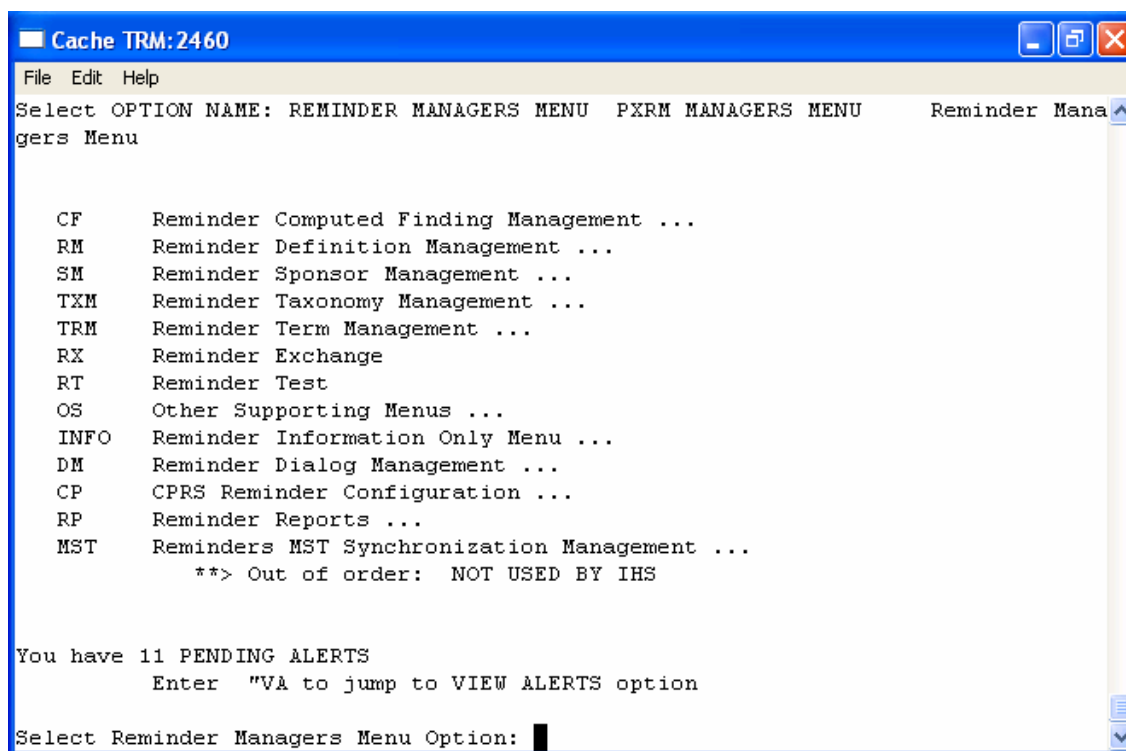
Cache TRM:2460

File Edit Help

Select OPTION NAME: REMINDER MANAGERS MENU  PXRM MANAGERS MENU     Reminder Managers Menu

CF      Reminder Computed Finding Management ...
RM      Reminder Definition Management ...
SM      Reminder Sponsor Management ...
TXM     Reminder Taxonomy Management ...
TRM     Reminder Term Management ...
RX      Reminder Exchange
RT      Reminder Test
OS      Other Supporting Menus ...
INFO    Reminder Information Only Menu ...
DM      Reminder Dialog Management ...
CP      CPRS Reminder Configuration ...
RP      Reminder Reports ...
MST     Reminders MST Synchronization Management ...
**> Out of order:  NOT USED BY IHS

You have 11 PENDING ALERTS
Enter  "VA to jump to VIEW ALERTS option

Select Reminder Managers Menu Option: